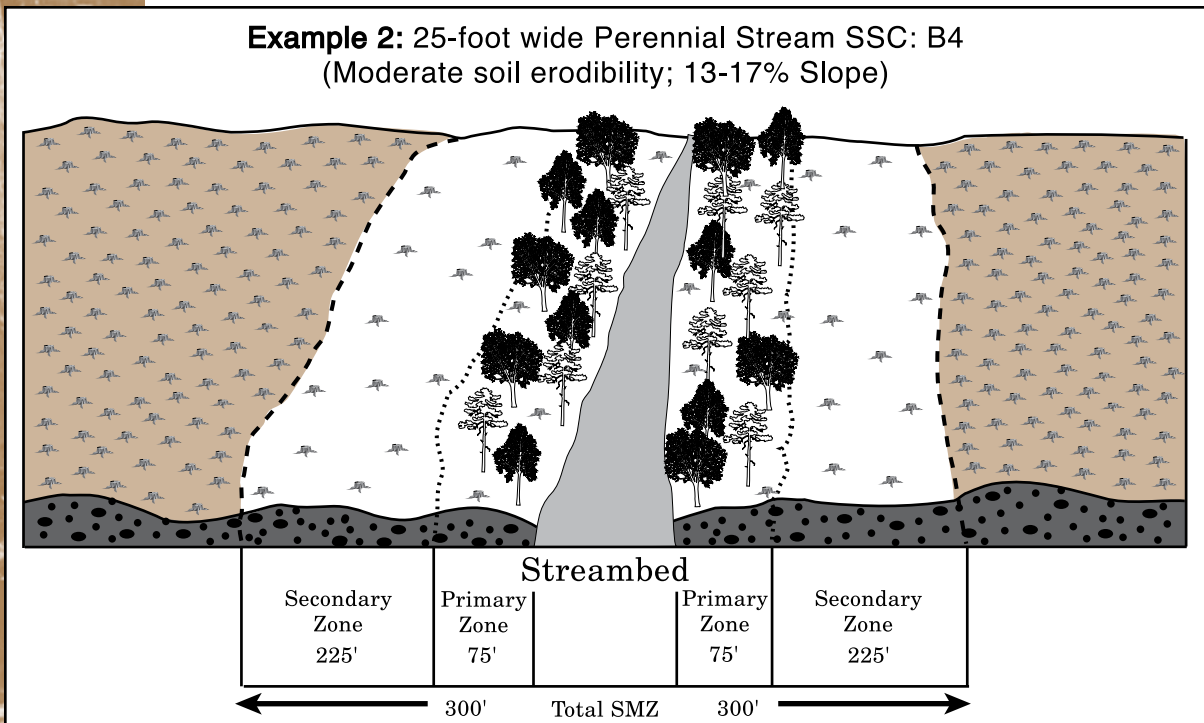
**Example 2:** 25-foot wide Perennial Stream SSC: B4
(Moderate soil erodibility; 13-17% Slope)

Streambed

| Secondary Zone 225' | Primary Zone 75' | | Primary Zone 75' | Secondary Zone 225' |
|---|---|---|---|---|

300' Total SMZ 300'